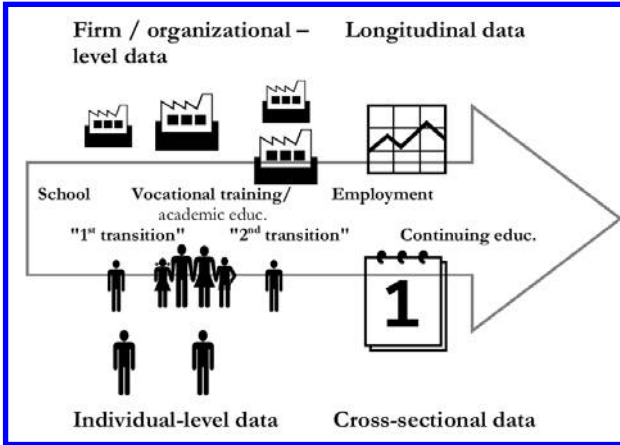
Firm / organizational – level data

Longitudinal data

School

Vocational training/ academic educ.

Employment

"1$^{st}$ transition"

"2$^{nd}$ transition"

Continuing educ.

1

Individual-level data

Cross-sectional data